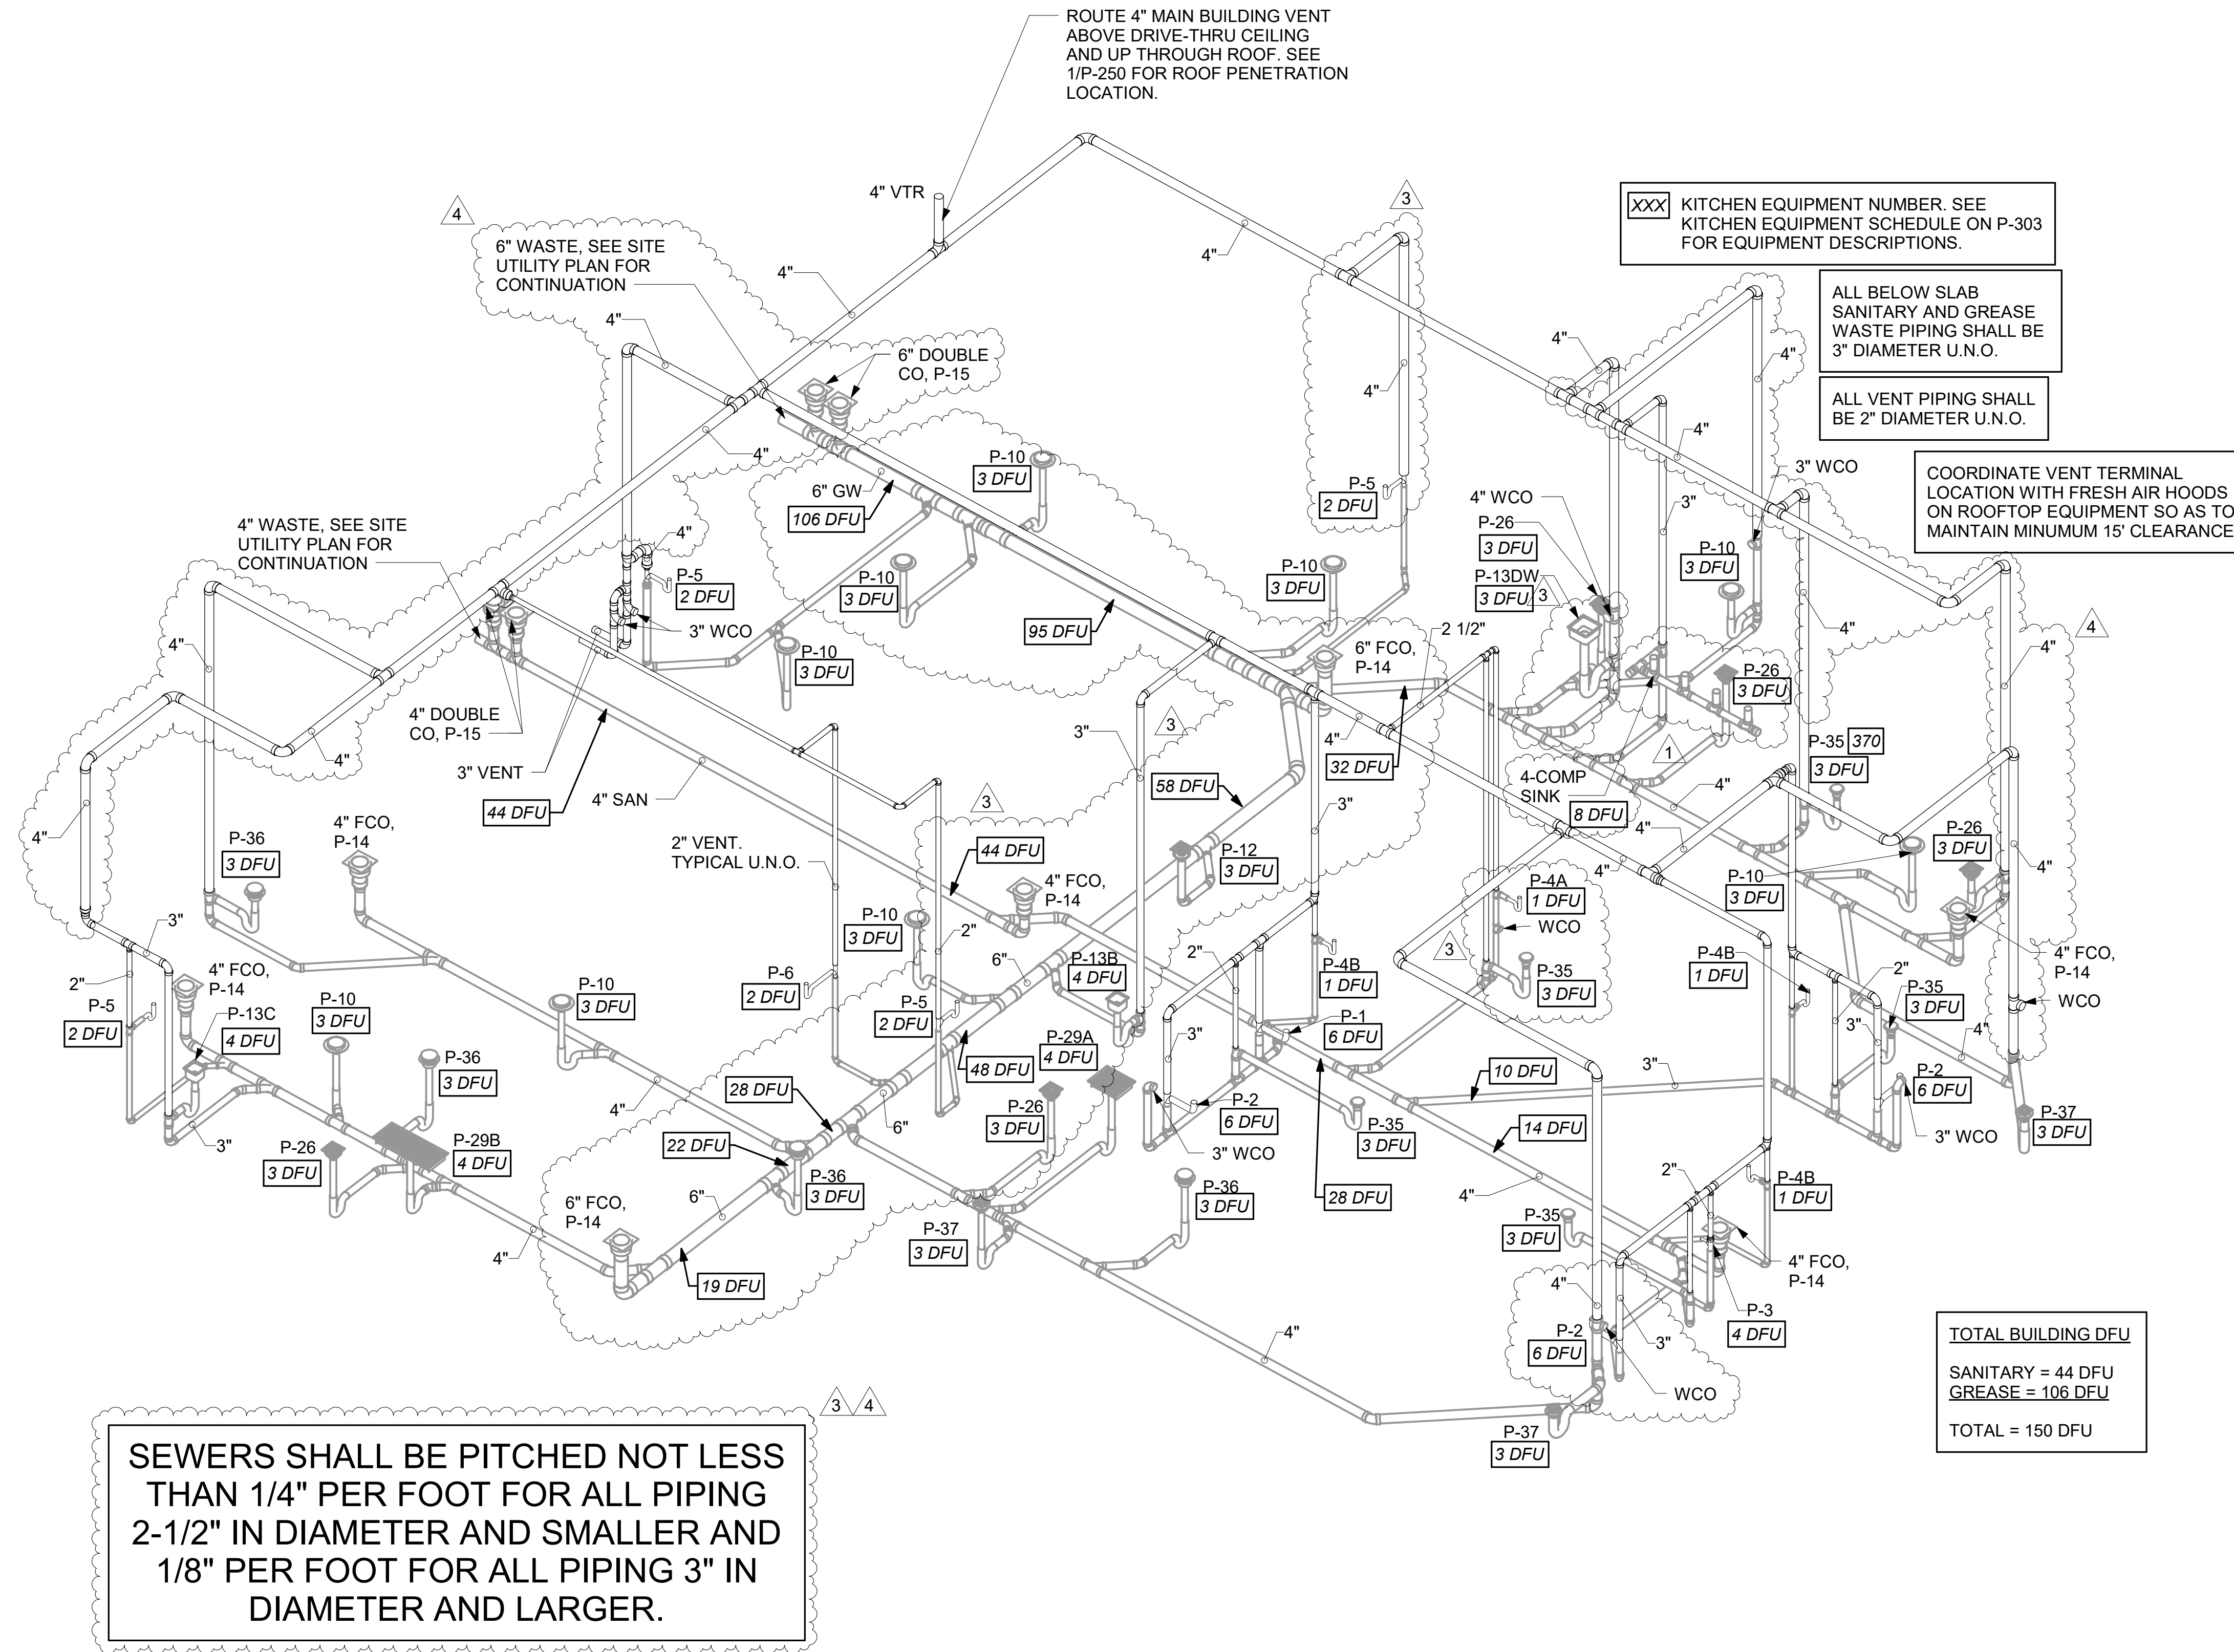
ROUTE 4" MAIN BUILDING VENT ABOVE DRIVE-THRU CEILING AND UP THROUGH ROOF. SEE 1/P-250 FOR ROOF PENETRATION LOCATION.

XXX KITCHEN EQUIPMENT NUMBER. SEE KITCHEN EQUIPMENT SCHEDULE ON P-303 FOR EQUIPMENT DESCRIPTIONS.

ALL BELOW SLAB SANITARY AND GREASE WASTE PIPING SHALL BE 3" DIAMETER U.N.O.

ALL VENT PIPING SHALL BE 2" DIAMETER U.N.O.

COORDINATE VENT TERMINAL LOCATION WITH FRESH AIR HOODS ON ROOFTOP EQUIPMENT SO AS TO MAINTAIN MINUMUM 15' CLEARANCE

4" VTR
4
3
6" WASTE, SEE SITE UTILITY PLAN FOR CONTINUATION
4"
4"
4"
6" DOUBLE CO, P-15
4"
P-10 3 DFU
6" GW
106 DFU
P-5 2 DFU
4"
4"
4"
4" WCO
3" WCO
P-26 3 DFU
P-13DW 3 DFU 3
3"
P-10 3 DFU
4" WASTE, SEE SITE UTILITY PLAN FOR CONTINUATION
4"
P-5 2 DFU
3" WCO
P-10 3 DFU
P-10 3 DFU
95 DFU
P-10 3 DFU
6" FCO, P-14
2 1/2"
4"
4
4"
P-26 3 DFU
P-10 3 DFU
4" DOUBLE CO, P-15
3" VENT
44 DFU
4" SAN
4"
3"
3
58 DFU
4"
32 DFU
1
4-COMP SINK 8 DFU
4"
P-35 370 3 DFU
3"
4"
P-36 3 DFU
4" FCO, P-14
2" VENT. TYPICAL U.N.O.
3
44 DFU
4" FCO, P-14
P-12 3 DFU
4"
4"
P-26 3 DFU
P-10 3 DFU
4"
3"
P-4A 1 DFU
WCO
4" FCO, P-14
2"
P-5 2 DFU
4" FCO, P-14
P-13C 4 DFU
P-10 3 DFU
P-10 3 DFU
P-10 3 DFU
2"
P-6 2 DFU
6"
P-13B 4 DFU
2"
3
P-4B 1 DFU
P-35 3 DFU
P-4B 1 DFU
2"
P-35 3 DFU
WCO
P-5 2 DFU
P-1 6 DFU
3"
3"
4"
P-36 3 DFU
P-29A 4 DFU
48 DFU
3"
10 DFU
3"
P-2 6 DFU
P-26 3 DFU
P-29B 4 DFU
4"
28 DFU
P-26 3 DFU
P-2 6 DFU
P-35 3 DFU
3" WCO
14 DFU
3" WCO
P-37 3 DFU
3"
22 DFU
6"
P-36 3 DFU
P-36 3 DFU
28 DFU
4"
2"
P-4B 1 DFU
6" FCO, P-14
6"
P-37 3 DFU
P-35 3 DFU
4" FCO, P-14
4"
19 DFU
4"
P-3 4 DFU
4"
P-2 6 DFU
3"
WCO
P-37 3 DFU

TOTAL BUILDING DFU

SANITARY = 44 DFU
GREASE = 106 DFU

TOTAL = 150 DFU

3 4

SEWERS SHALL BE PITCHED NOT LESS THAN 1/4" PER FOOT FOR ALL PIPING 2-1/2" IN DIAMETER AND SMALLER AND 1/8" PER FOOT FOR ALL PIPING 3" IN DIAMETER AND LARGER.